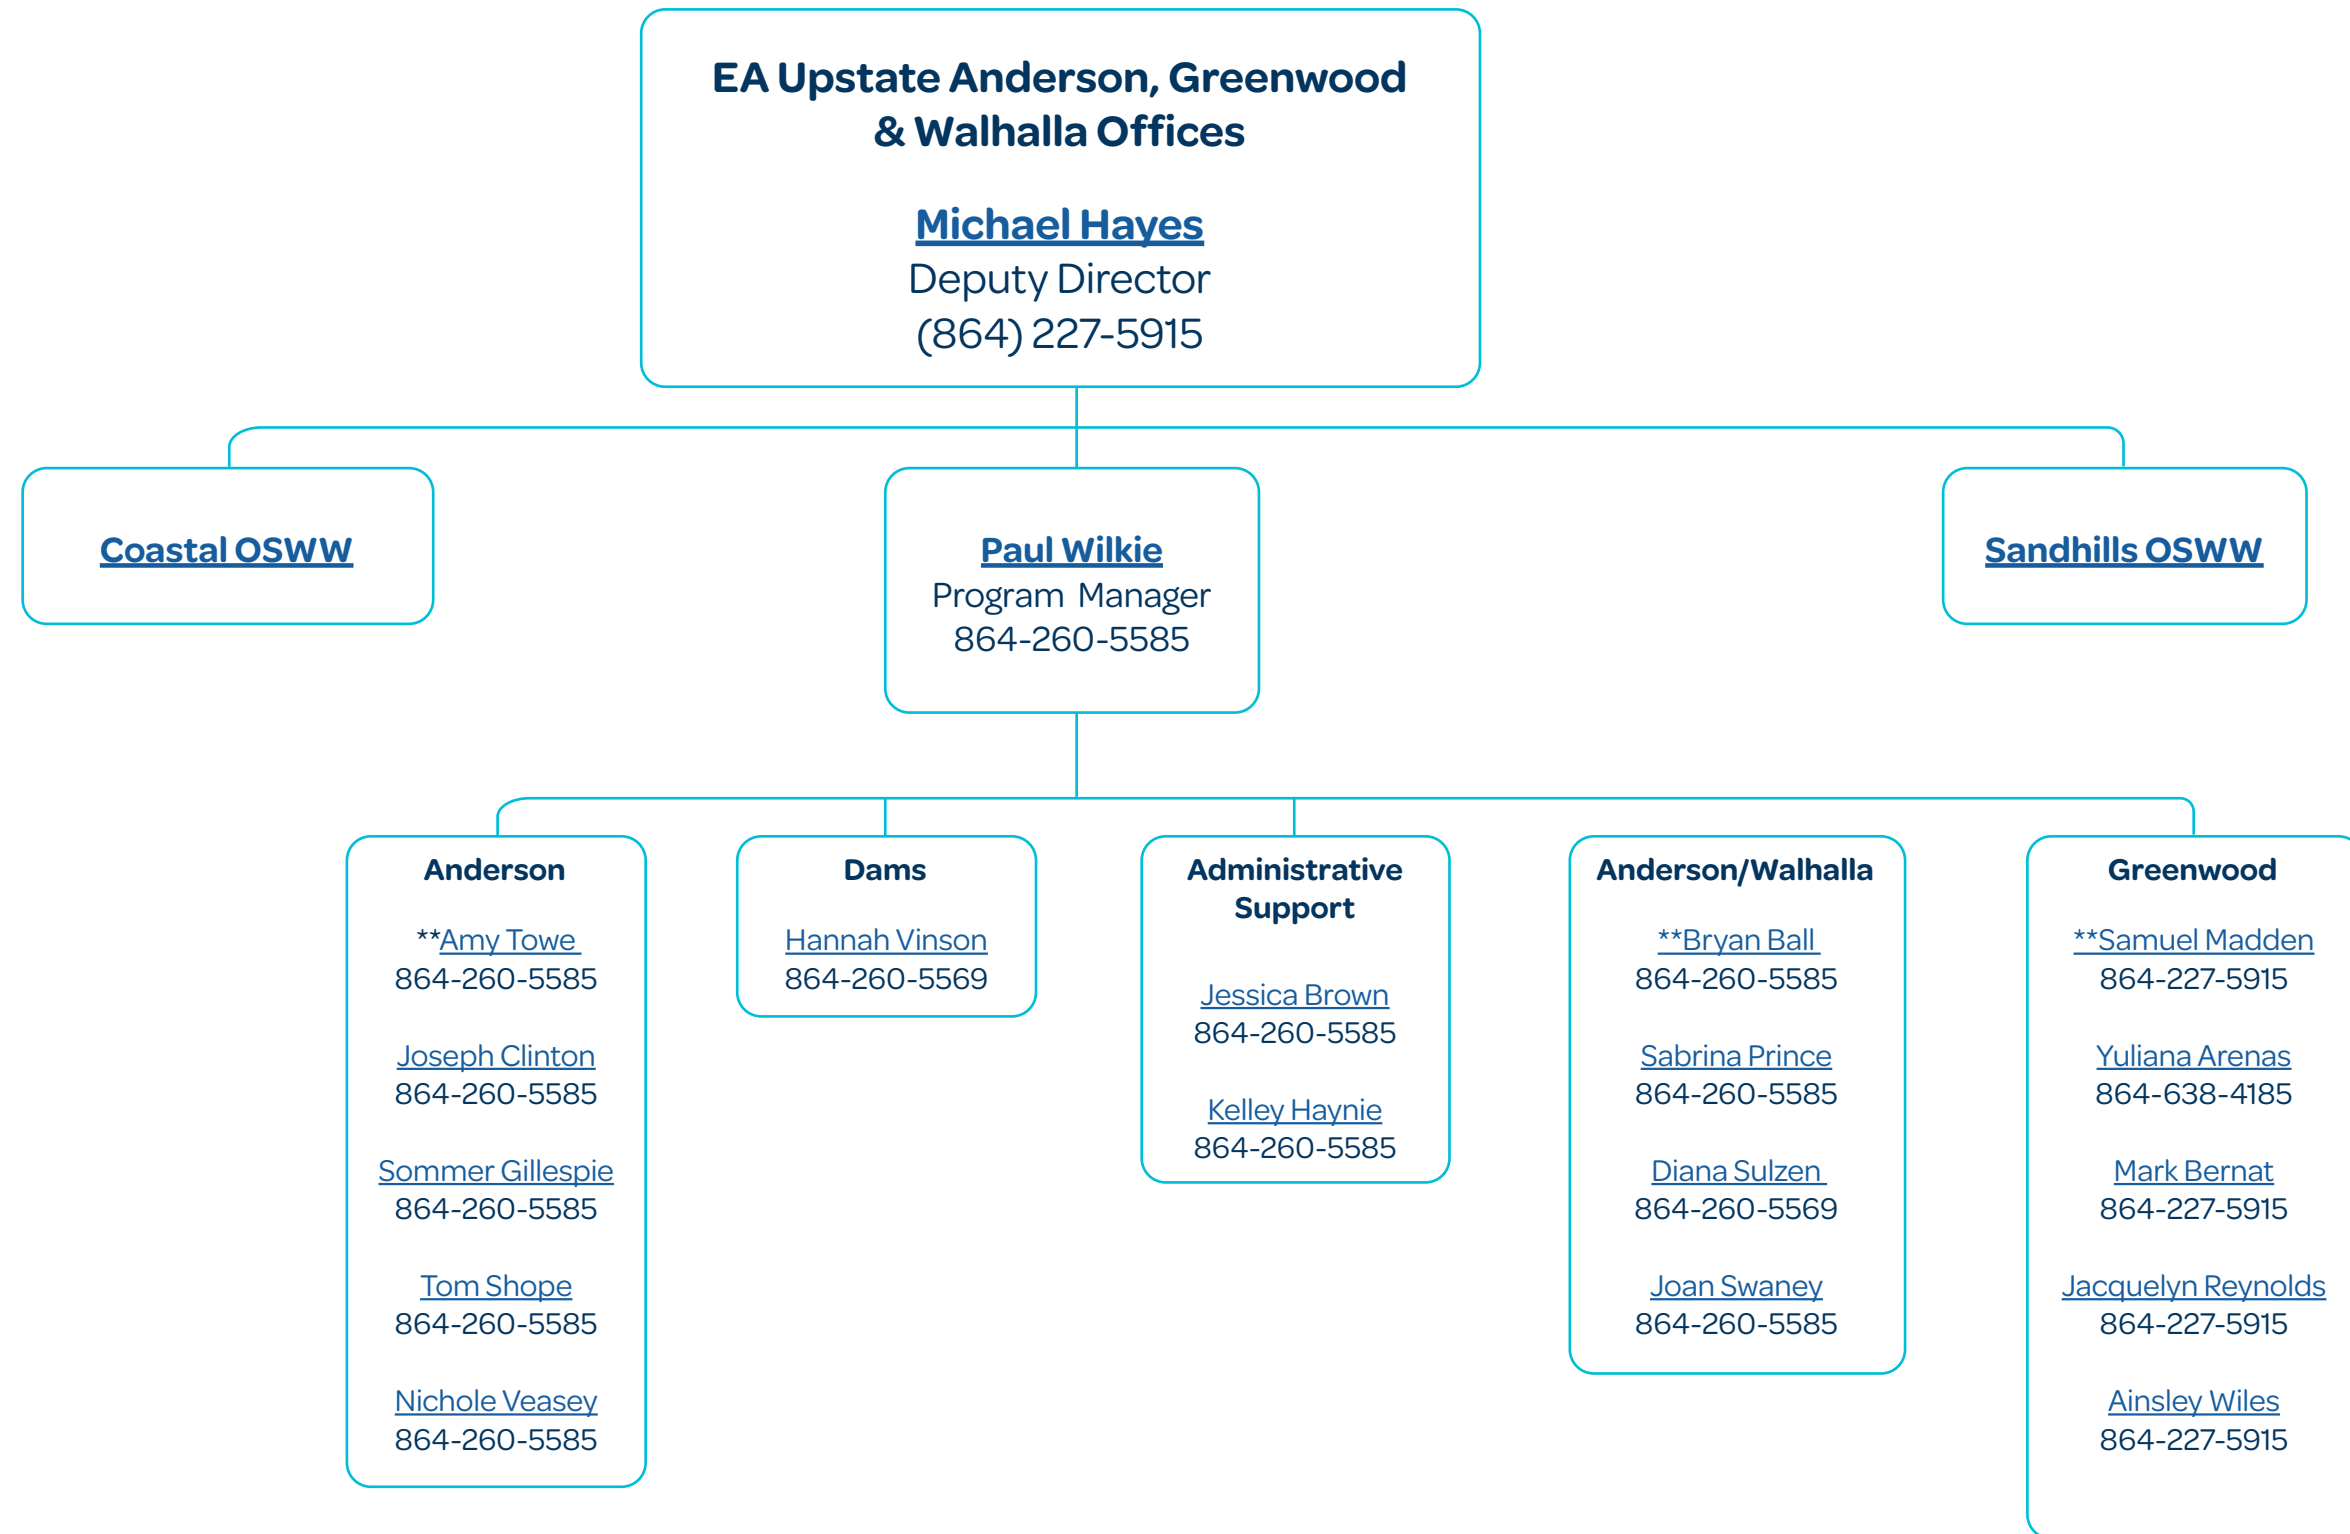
EA Upstate Anderson, Greenwood & Walhalla Offices

Michael Hayes
Deputy Director
(864) 227-5915

Coastal OSWW

Paul Wilkie
Program Manager
864-260-5585

Sandhills OSWW

Anderson

**Amy Towe
864-260-5585

Joseph Clinton
864-260-5585

Sommer Gillespie
864-260-5585

Tom Shope
864-260-5585

Nichole Veasey
864-260-5585

Dams

Hannah Vinson
864-260-5569

Administrative Support

Jessica Brown
864-260-5585

Kelley Haynie
864-260-5585

Anderson/Walhalla

**Bryan Ball
864-260-5585

Sabrina Prince
864-260-5585

Diana Sulzen
864-260-5569

Joan Swaney
864-260-5585

Greenwood

**Samuel Madden
864-227-5915

Yuliana Arenas
864-638-4185

Mark Bernat
864-227-5915

Jacquelyn Reynolds
864-227-5915

Ainsley Wiles
864-227-5915